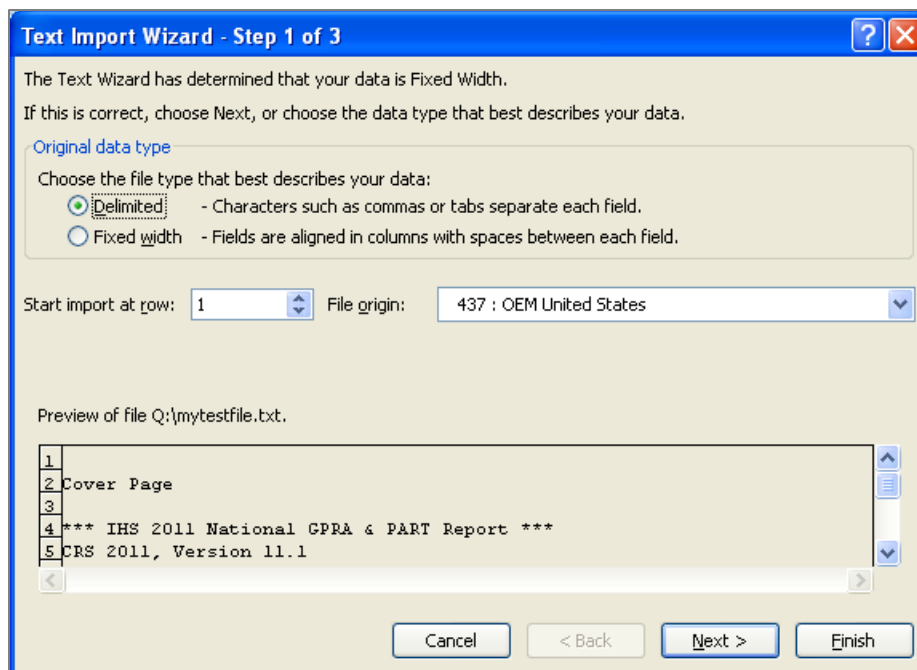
Text Import Wizard - Step 1 of 3

The Text Wizard has determined that your data is Fixed Width.

If this is correct, choose Next, or choose the data type that best describes your data.

Original data type

Choose the file type that best describes your data:

Delimited - Characters such as commas or tabs separate each field.

Fixed width - Fields are aligned in columns with spaces between each field.

Start import at row: 1 File origin: 437 : OEM United States

Preview of file Q:\mytestfile.txt.

1
2 Cover Page
3
4 *** IHS 2011 National GPRA & PART Report ***
5 CRS 2011, Version 11.1

Cancel < Back Next > Finish